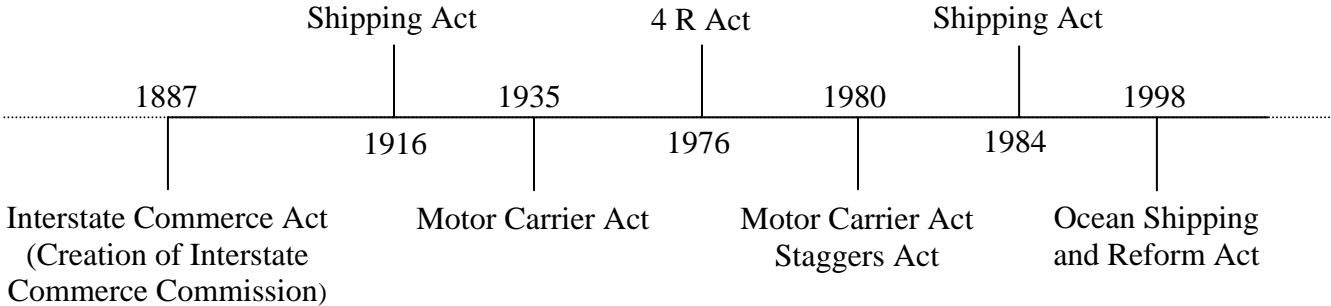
Shipping Act

4 R Act

Shipping Act

1887

1935

1980

1998

1916

1976

1984

Interstate Commerce Act (Creation of Interstate Commerce Commission)

Motor Carrier Act

Motor Carrier Act Staggers Act

Ocean Shipping and Reform Act